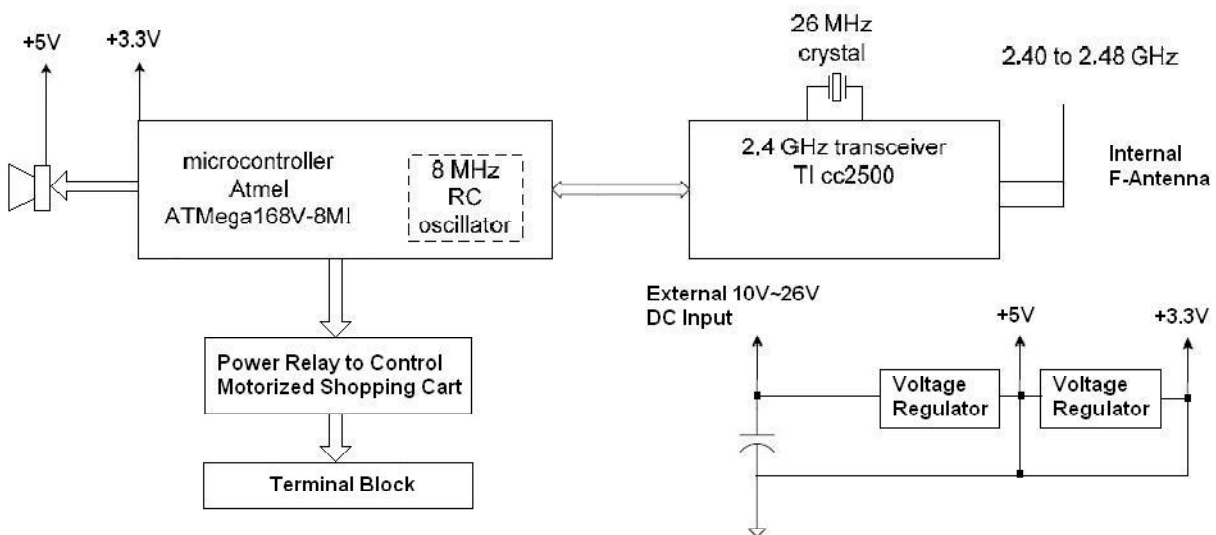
+5V

+3.3V

microcontroller
Atmel
ATMega168V-8MI

8 MHz
RC
oscillator

26 MHz
crystal

2.4 GHz transceiver
TI cc2500

2.40 to 2.48 GHz

Internal
F-Antenna

Power Relay to Control
Motorized Shopping Cart

Terminal Block

External 10V~26V
DC Input

+5V

+3.3V

Voltage
Regulator

Voltage
Regulator